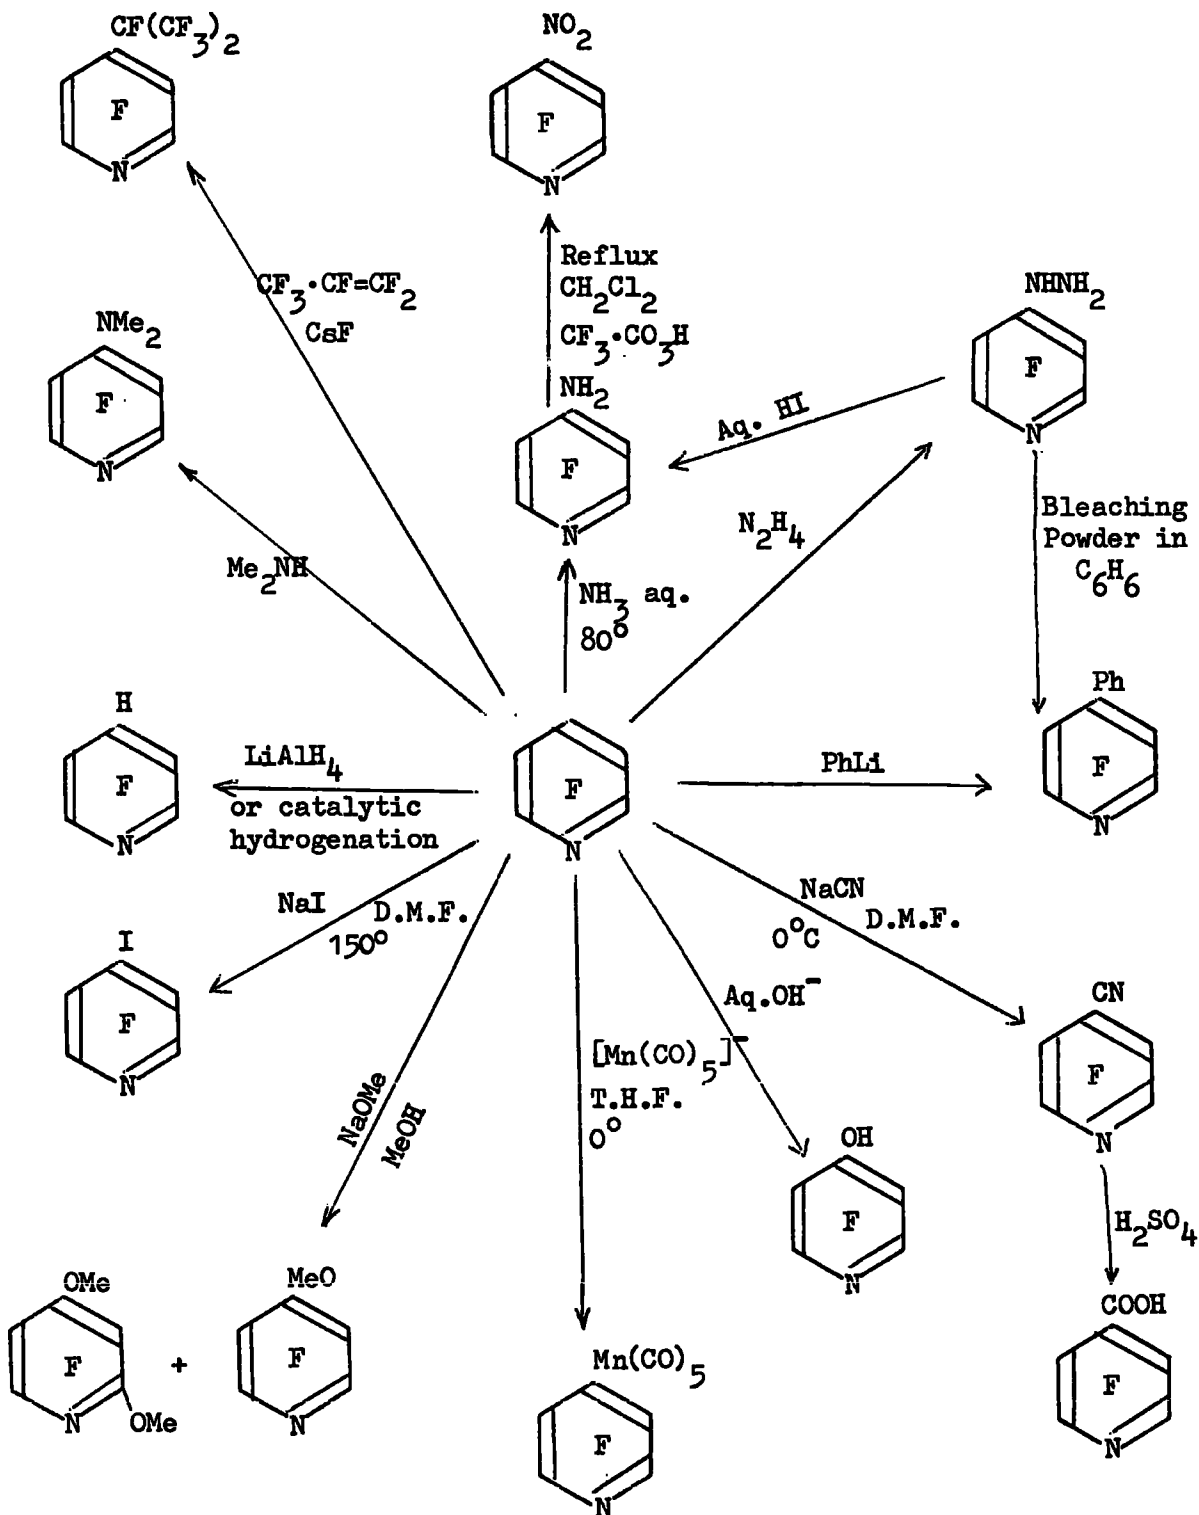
$CF(CF_3)_2$
F
N

$NO_2$
F
N

Reflux
$CH_2Cl_2$
$CF_3 \cdot CO_3H$

$CF_3 \cdot CF{=}CF_2$
CsF

$NMe_2$
F
N

$NH_2$
F
N

$NHNH_2$
F
N

Aq. HI

$N_2H_4$

Bleaching Powder in $C_6H_6$

$Me_2NH$

$NH_3$ aq.
80°

H
F
N

$LiAlH_4$
or catalytic hydrogenation

F
N

PhLi

Ph
F
N

NaI
D.M.F.
150°

NaCN
D.M.F.
0°C

I
F
N

Aq.OH$^-$

CN
F
N

NaOMe
MeOH

$[Mn(CO)_5]^-$
T.H.F.
0°

OH
F
N

$H_2SO_4$

COOH
F
N

OMe
F
N
OMe
+
MeO
F
N

$Mn(CO)_5$
F
N